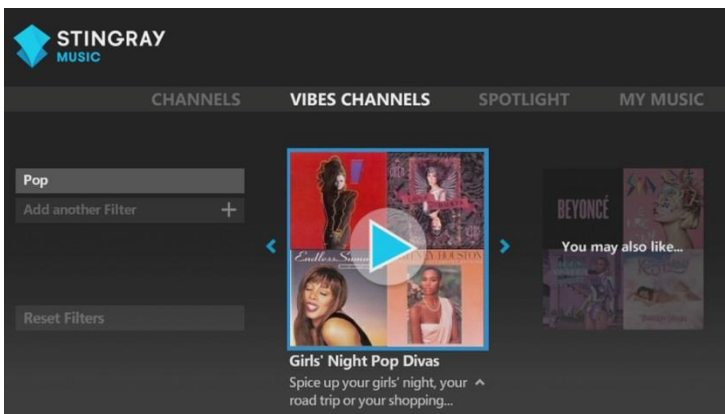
STINGRAY
MUSIC

CHANNELS VIBES CHANNELS SPOTLIGHT MY MUSIC

Pop
Add another Filter +

Reset Filters

Endless Summ
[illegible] HOUSTON

BEYONCÉ
You may also like...

Girls' Night Pop Divas
Spice up your girls' night, your road trip or your shopping...